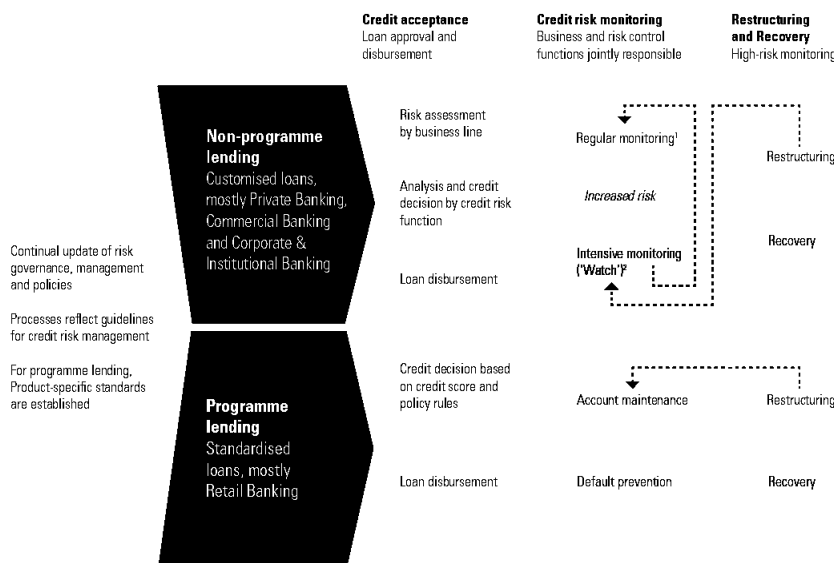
**Credit acceptance**
Loan approval and disbursement

**Credit risk monitoring**
Business and risk control functions jointly responsible

**Restructuring and Recovery**
High-risk monitoring

Continual update of risk governance, management and policies

Processes reflect guidelines for credit risk management

For programme lending, Product-specific standards are established

**Non-programme lending**
Customised loans, mostly Private Banking, Commercial Banking and Corporate & Institutional Banking

Risk assessment by business line

Analysis and credit decision by credit risk function

Loan disbursement

Regular monitoring$^1$

*Increased risk*

Intensive monitoring ('Watch')$^2$

Restructuring

Recovery

**Programme lending**
Standardised loans, mostly Retail Banking

Credit decision based on credit score and policy rules

Loan disbursement

Account maintenance

Default prevention

Restructuring

Recovery